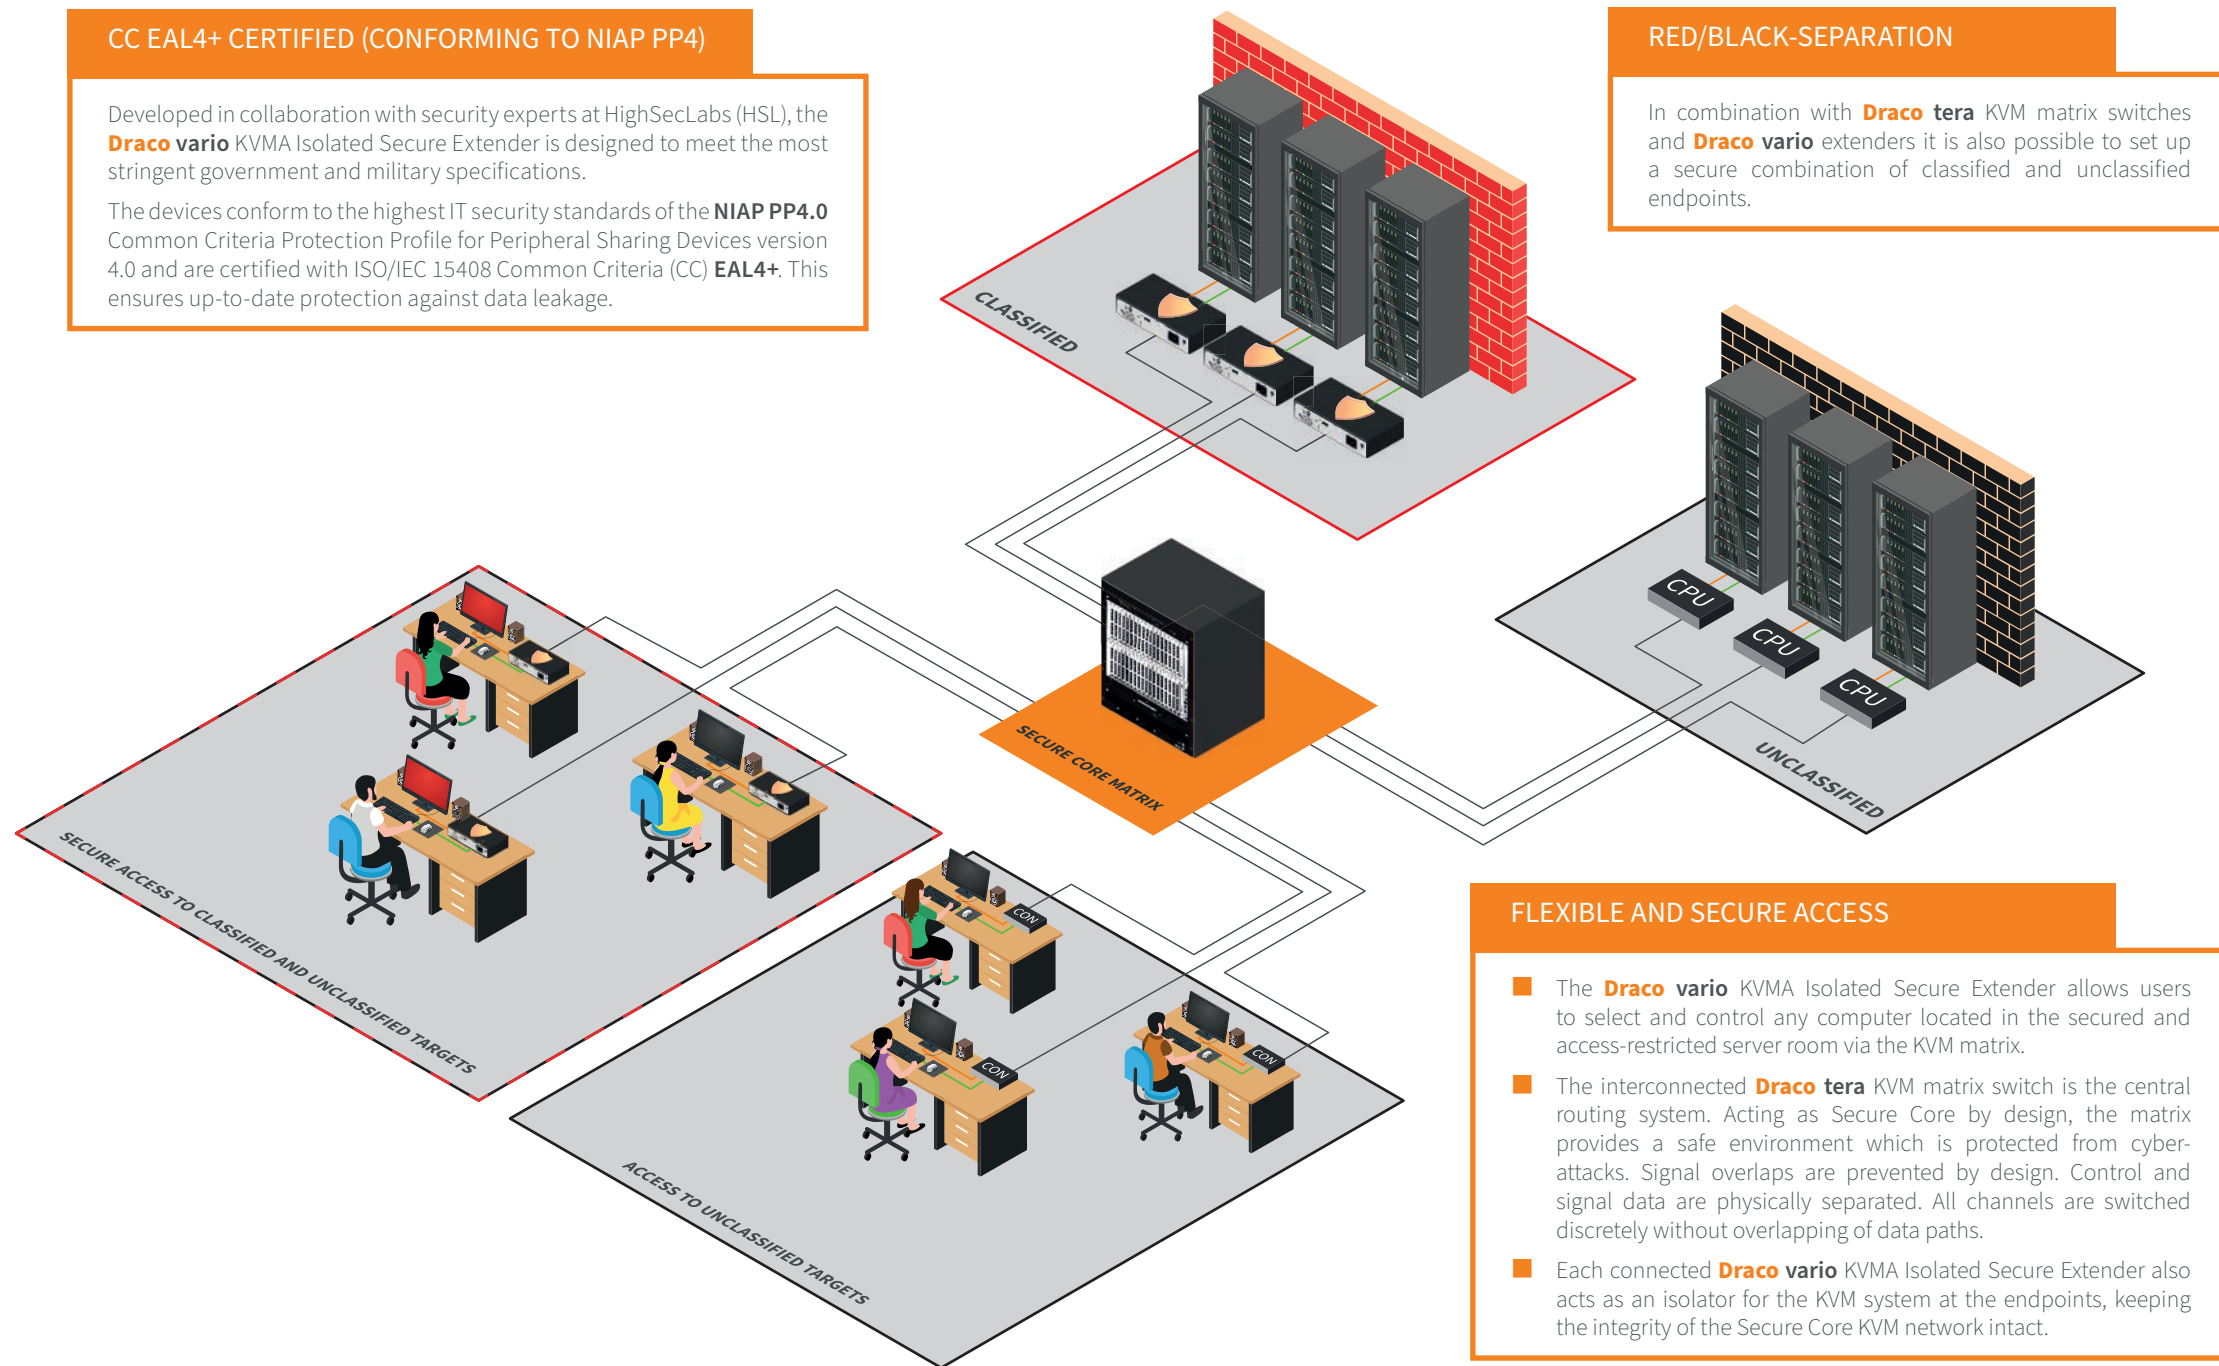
CC EAL4+ CERTIFIED (CONFORMING TO NIAP PP4)

Developed in collaboration with security experts at HighSecLabs (HSL), the Draco vario KVMA Isolated Secure Extender is designed to meet the most stringent government and military specifications.

The devices conform to the highest IT security standards of the NIAP PP4.0 Common Criteria Protection Profile for Peripheral Sharing Devices version 4.0 and are certified with ISO/IEC 15408 Common Criteria (CC) EAL4+. This ensures up-to-date protection against data leakage.

RED/BLACK-SEPARATION

In combination with Draco tera KVM matrix switches and Draco vario extenders it is also possible to set up a secure combination of classified and unclassified endpoints.

CLASSIFIED

CPU

CPU

CPU

UNCLASSIFIED

SECURE CORE MATRIX

SECURE ACCESS TO CLASSIFIED AND UNCLASSIFIED TARGETS

CON

CON

CON

ACCESS TO UNCLASSIFIED TARGETS

FLEXIBLE AND SECURE ACCESS

The Draco vario KVMA Isolated Secure Extender allows users to select and control any computer located in the secured and access-restricted server room via the KVM matrix.

The interconnected Draco tera KVM matrix switch is the central routing system. Acting as Secure Core by design, the matrix provides a safe environment which is protected from cyber-attacks. Signal overlaps are prevented by design. Control and signal data are physically separated. All channels are switched discretely without overlapping of data paths.

Each connected Draco vario KVMA Isolated Secure Extender also acts as an isolator for the KVM system at the endpoints, keeping the integrity of the Secure Core KVM network intact.